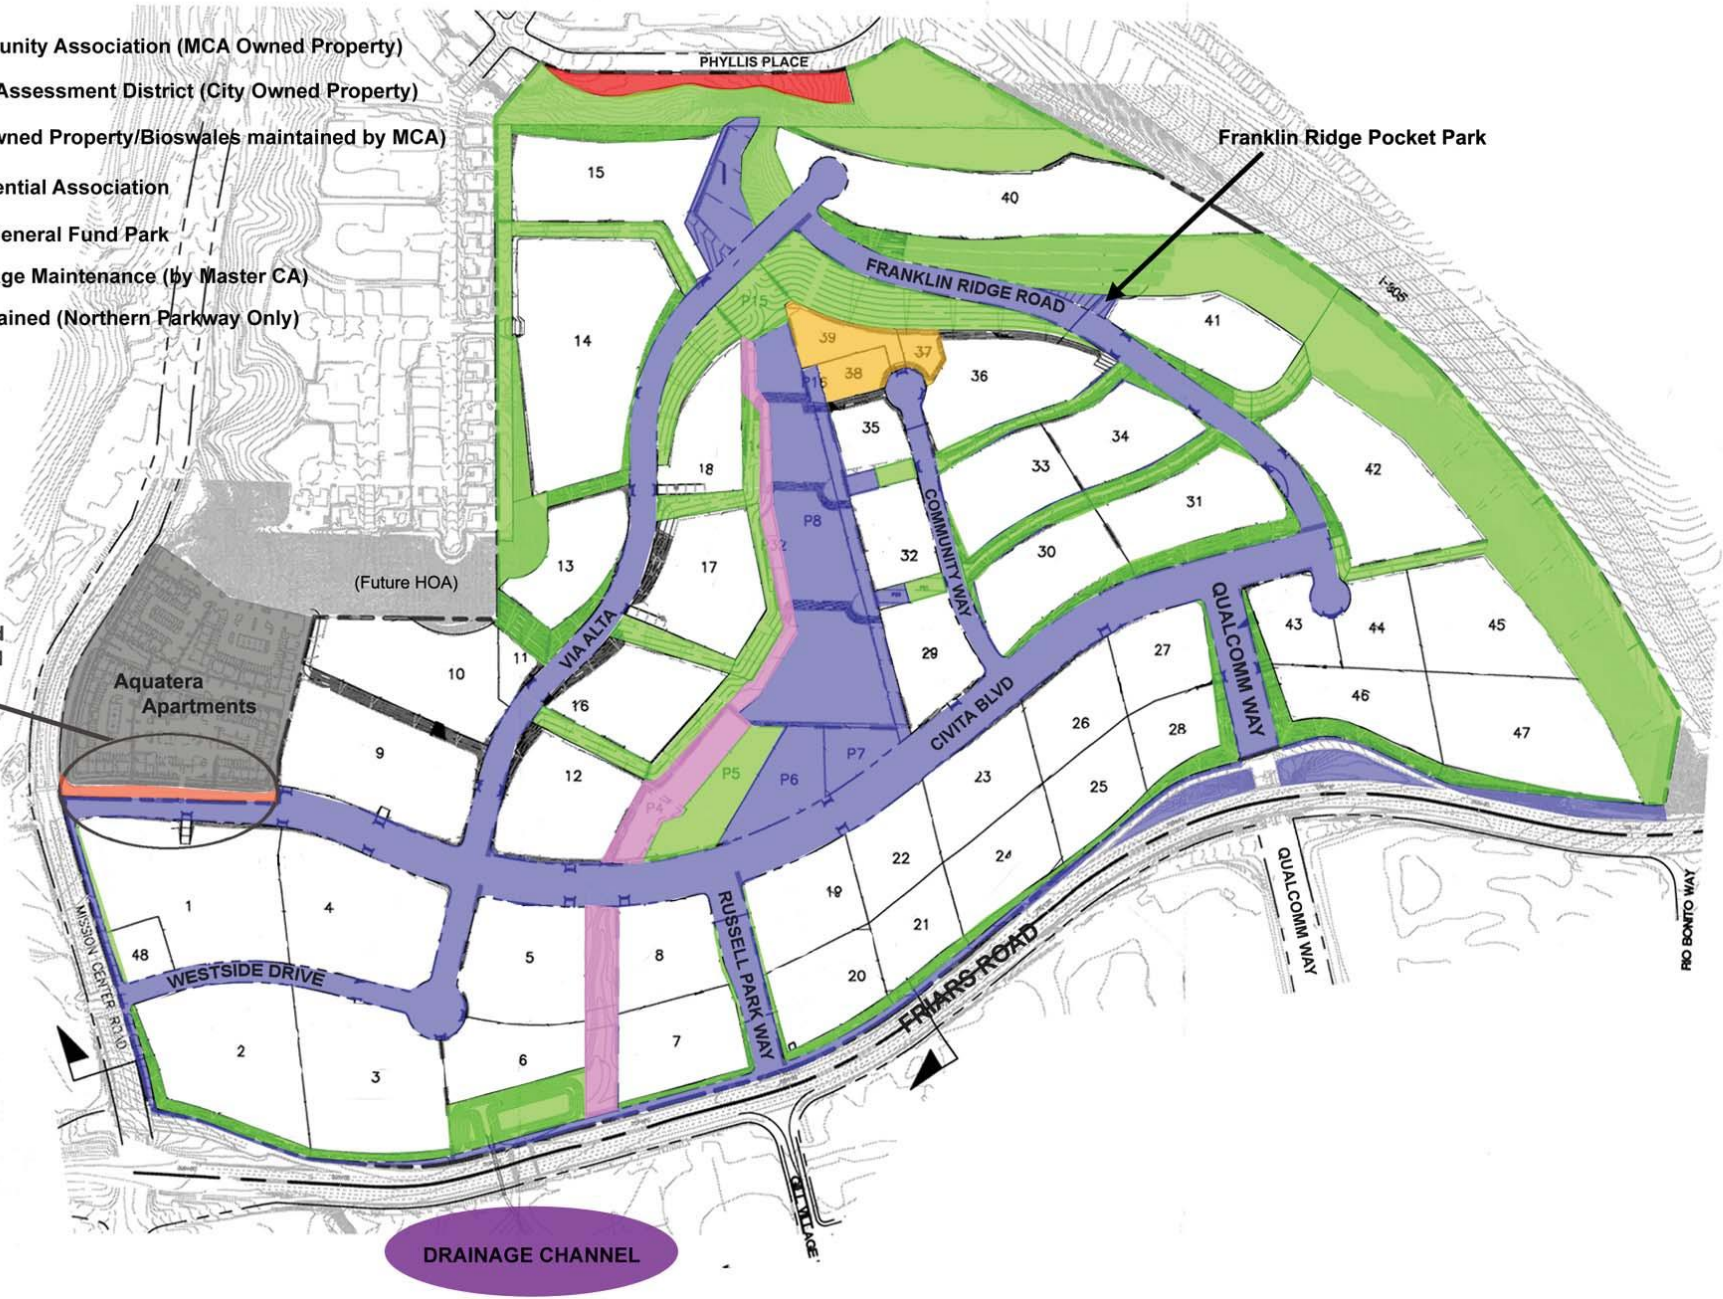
unity Association (MCA Owned Property)
Assessment District (City Owned Property)
wned Property/Bioswales maintained by MCA)
ential Association
eneral Fund Park
ge Maintenance (by Master CA)
ained (Northern Parkway Only)

PHYLLIS PLACE

Franklin Ridge Pocket Park

15
40
FRANKLIN RIDGE ROAD
I-805
P15
41
14
39
37
38
P16
36
35
34
18
33
42
31
COMMUNITY WAY
P8
30
13
17
P32
32
(Future HOA)
QUALCOMM WAY
43
44
45
VIA ALTA
29
27
11
10
16
46
47
Aquatera Apartments
CIVITA BLVD
26
28
9
12
P5
P7
P4
P6
23
25
22
24
19
1
4
48
WESTSIDE DRIVE
5
8
RUSSELL PARK WAY
21
20
FRIARS ROAD
MISSION CENTER ROAD
QUALCOMM WAY
RIO BONITO WAY
2
3
6
7
DEL VILLAGE
DRAINAGE CHANNEL